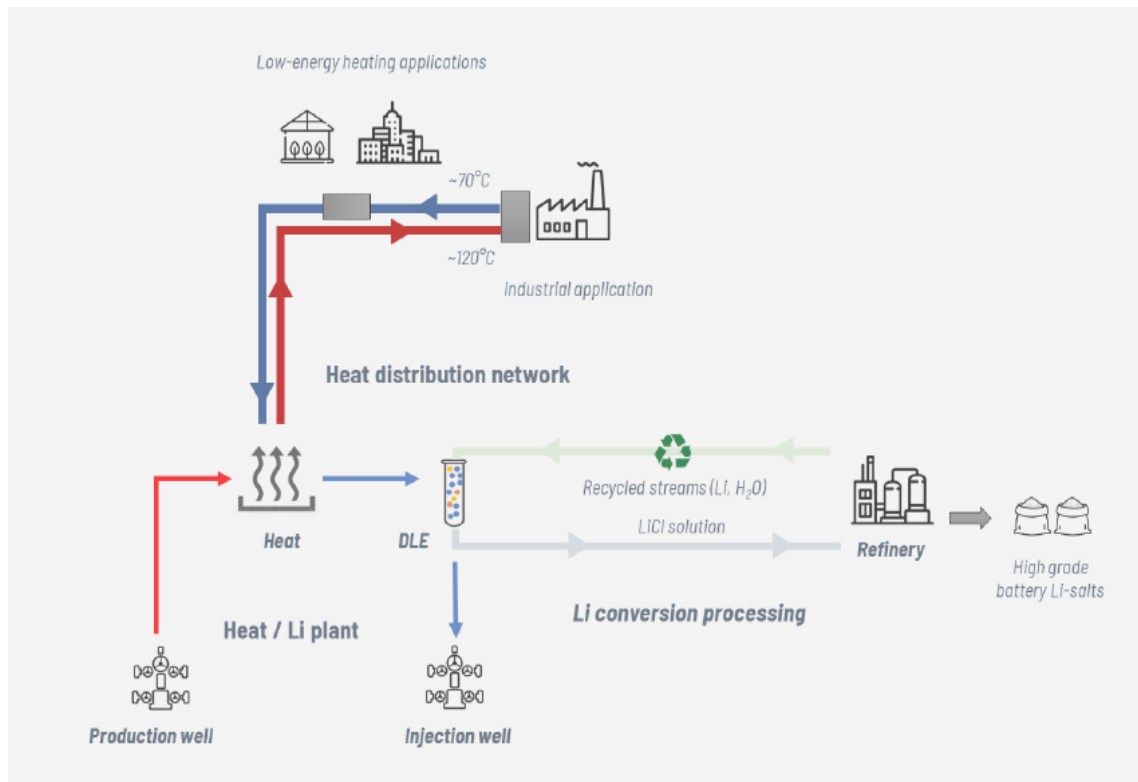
Low-energy heating applications

~70°C

~120°C

Industrial application

Heat distribution network

Recycled streams (Li, $H_2O$)

LiCl solution

Heat

DLE

Refinery

High grade battery Li-salts

Li conversion processing

Heat / Li plant

Production well

Injection well